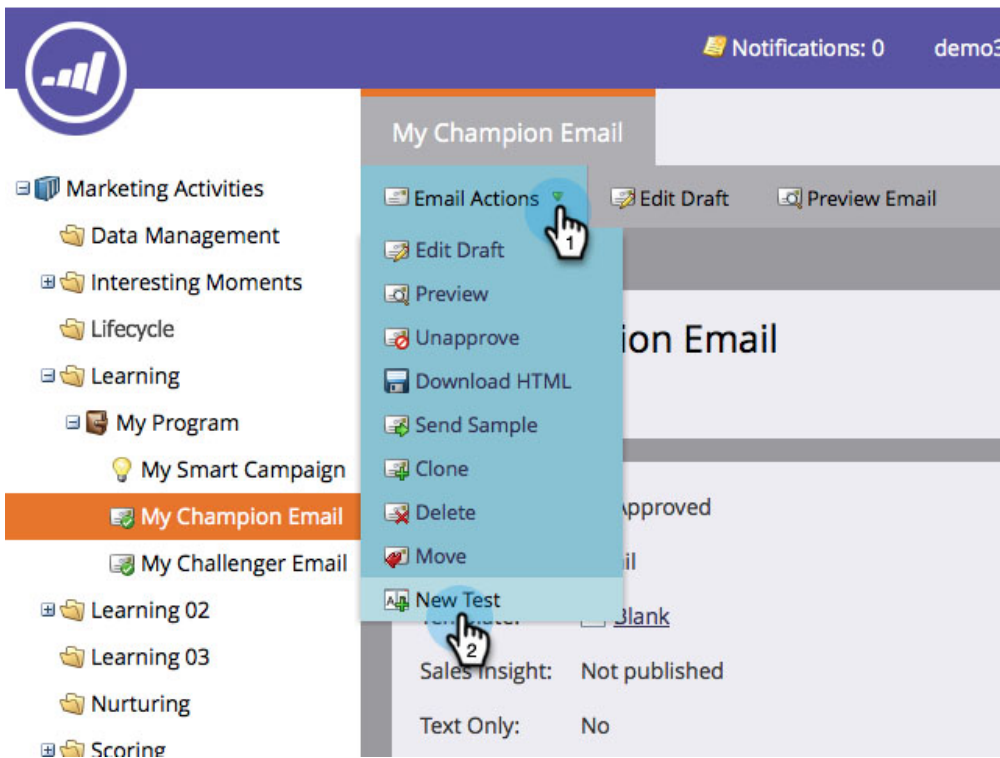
Notifications: 0 demo3

My Champion Email

Marketing Activities
Data Management
Interesting Moments
Lifecycle
Learning
My Program
My Smart Campaign
My Champion Email
My Challenger Email
Learning 02
Learning 03
Nurturing
Scoring

Email Actions
Edit Draft
Preview Email

Edit Draft
Preview
Unapprove
Download HTML
Send Sample
Clone
Delete
Move
New Test

1
2

ion Email

Approved
il
Blank
Sales Insight: Not published
Text Only: No